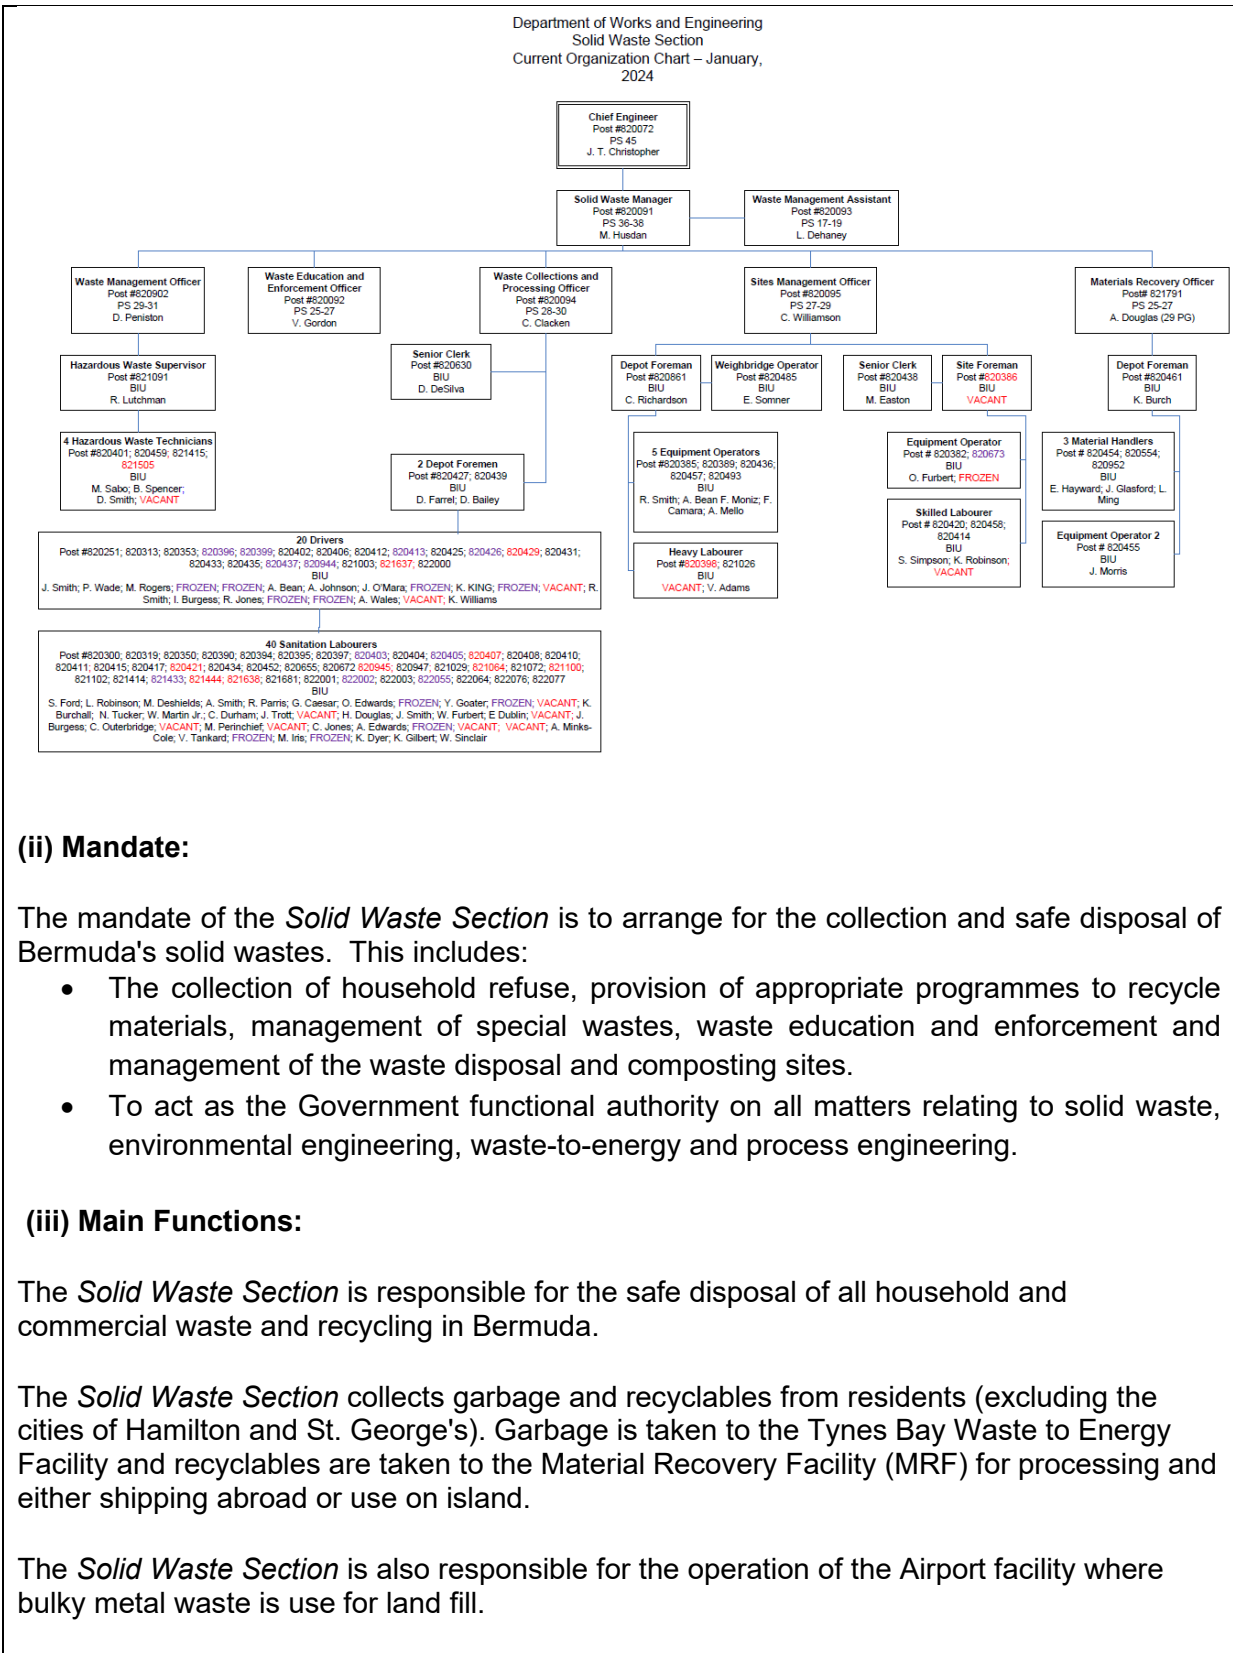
Department of Works and Engineering
Solid Waste Section
Current Organization Chart – January, 2024

Chief Engineer
Post #820072
PS 45
J. T. Christopher

Solid Waste Manager
Post #820091
PS 36-38
M. Husdan

Waste Management Assistant
Post #820093
PS 17-19
L. Dehaney

Waste Management Officer
Post #820902
PS 29-31
D. Peniston

Waste Education and Enforcement Officer
Post #820092
PS 25-27
V. Gordon

Waste Collections and Processing Officer
Post #820094
PS 28-30
C. Clacken

Sites Management Officer
Post #820095
PS 27-29
C. Williamson

Materials Recovery Officer
Post# 821791
PS 25-27
A. Douglas (29 PG)

Hazardous Waste Supervisor
Post #821091
BIU
R. Lutchman

4 Hazardous Waste Technicians
Post #820401; 820459; 821415; 821505
BIU
M. Sabo; B. Spencer; D. Smith; VACANT

Senior Clerk
Post #820630
BIU
D. DeSilva

2 Depot Foremen
Post #820427; 620439
BIU
D. Farrel; D. Bailey

Depot Foreman
Post #820861
BIU
C. Richardson

Weighbridge Operator
Post #820485
BIU
E. Somner

Senior Clerk
Post #820438
BIU
M. Easton

Site Foreman
Post #820386
BIU
VACANT

Depot Foreman
Post #820461
BIU
K. Burch

5 Equipment Operators
Post #820385; 820389; 820436; 820457; 820493
BIU
R. Smith; A. Bean F. Moniz; F. Camara; A. Mello

Heavy Labourer
Post #820398; 821026
BIU
VACANT; V. Adams

Equipment Operator
Post # 820382; 820673
BIU
O. Furbert; FROZEN

Skilled Labourer
Post # 820420; 820458; 820414
BIU
S. Simpson; K. Robinson; VACANT

3 Material Handlers
Post # 820454; 820554; 820952
BIU
E. Hayward; J. Glasford; L. Ming

Equipment Operator 2
Post # 820455
BIU
J. Morris

20 Drivers
Post #820251; 820313; 820353; 820396; 820399; 820402; 820406; 820412; 820413; 820425; 820426; 820429; 820431; 820433; 820435; 820437; 820944; 821003; 821637; 822000
BIU
J. Smith; P. Wade; M. Rogers; FROZEN; FROZEN; A. Bean; A. Johnson; J. O'Mara; FROZEN; K. KING; FROZEN; VACANT; R. Smith; I. Burgess; R. Jones; FROZEN; FROZEN; A. Wales; VACANT; K. Williams

40 Sanitation Labourers
Post #820300; 820319; 820350; 820390; 820394; 820395; 820397; 820403; 820404; 820405; 820407; 820408; 820410; 820411; 820415; 820417; 820421; 820434; 820452; 820655; 820672 820945; 820947; 821029; 821064; 821072; 821100; 821102; 821414; 821433; 821444; 821638; 821681; 822001; 822002; 822003; 822055; 822064; 822076; 822077
BIU
S. Ford; L. Robinson; M. Deshields; A. Smith; R. Parris; G. Caesar; O. Edwards; FROZEN; Y. Goater; FROZEN; VACANT; K. Burchall; N. Tucker; W. Martin Jr.; C. Durham; J. Trott; VACANT; H. Douglas; J. Smith; W. Furbert; E Dublin; VACANT; J. Burgess; C. Outerbridge; VACANT; M. Perinchief; VACANT; C. Jones; A. Edwards; FROZEN; VACANT; VACANT; A. Minks-Cole; V. Tankard; FROZEN; M. Iris; FROZEN; K. Dyer; K. Gilbert; W. Sinclair

(ii) Mandate:

The mandate of the *Solid Waste Section* is to arrange for the collection and safe disposal of Bermuda's solid wastes. This includes:
• The collection of household refuse, provision of appropriate programmes to recycle materials, management of special wastes, waste education and enforcement and management of the waste disposal and composting sites.
• To act as the Government functional authority on all matters relating to solid waste, environmental engineering, waste-to-energy and process engineering.

(iii) Main Functions:

The *Solid Waste Section* is responsible for the safe disposal of all household and commercial waste and recycling in Bermuda.

The *Solid Waste Section* collects garbage and recyclables from residents (excluding the cities of Hamilton and St. George's). Garbage is taken to the Tynes Bay Waste to Energy Facility and recyclables are taken to the Material Recovery Facility (MRF) for processing and either shipping abroad or use on island.

The *Solid Waste Section* is also responsible for the operation of the Airport facility where bulky metal waste is use for land fill.